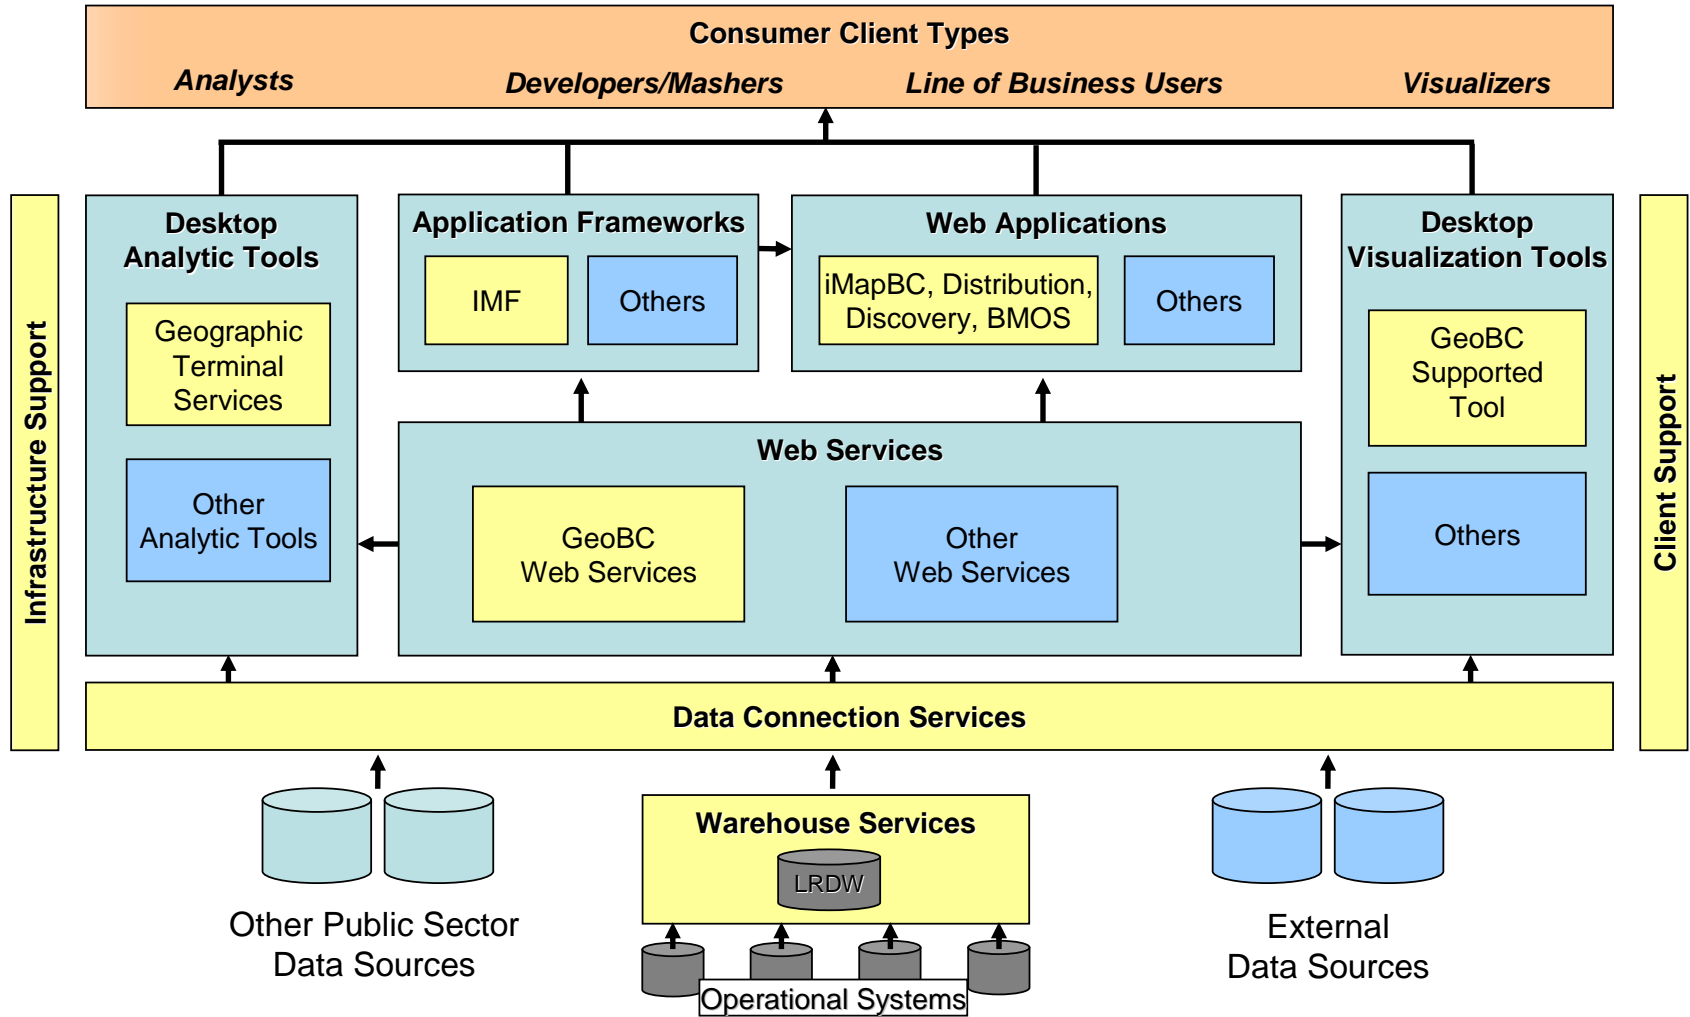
Consumer Client Types

Analysts

Developers/Mashers

Line of Business Users

Visualizers

Infrastructure Support

Desktop Analytic Tools

Geographic Terminal Services

Other Analytic Tools

Application Frameworks

IMF

Others

Web Applications

iMapBC, Distribution, Discovery, BMOS

Others

Desktop Visualization Tools

GeoBC Supported Tool

Others

Client Support

Web Services

GeoBC Web Services

Other Web Services

Data Connection Services

Other Public Sector Data Sources

Warehouse Services

LRDW

Operational Systems

External Data Sources